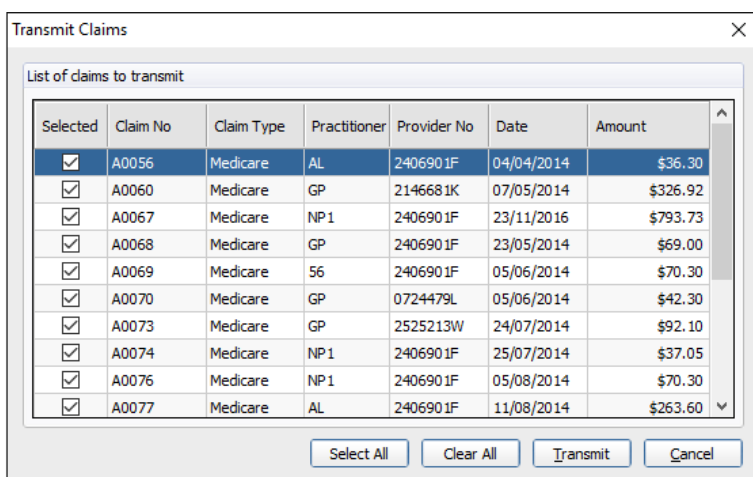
Transmit Claims

List of claims to transmit

| Selected | Claim No | Claim Type | Practitioner | Provider No | Date | Amount |
|---|---|---|---|---|---|---|
| ☑ | A0056 | Medicare | AL | 2406901F | 04/04/2014 | $36.30 |
| ☑ | A0060 | Medicare | GP | 2146681K | 07/05/2014 | $326.92 |
| ☑ | A0067 | Medicare | NP1 | 2406901F | 23/11/2016 | $793.73 |
| ☑ | A0068 | Medicare | GP | 2406901F | 23/05/2014 | $69.00 |
| ☑ | A0069 | Medicare | 56 | 2406901F | 05/06/2014 | $70.30 |
| ☑ | A0070 | Medicare | GP | 0724479L | 05/06/2014 | $42.30 |
| ☑ | A0073 | Medicare | GP | 2525213W | 24/07/2014 | $92.10 |
| ☑ | A0074 | Medicare | NP1 | 2406901F | 25/07/2014 | $37.05 |
| ☑ | A0076 | Medicare | NP1 | 2406901F | 05/08/2014 | $70.30 |
| ☑ | A0077 | Medicare | AL | 2406901F | 11/08/2014 | $263.60 |

Select All | Clear All | Transmit | Cancel